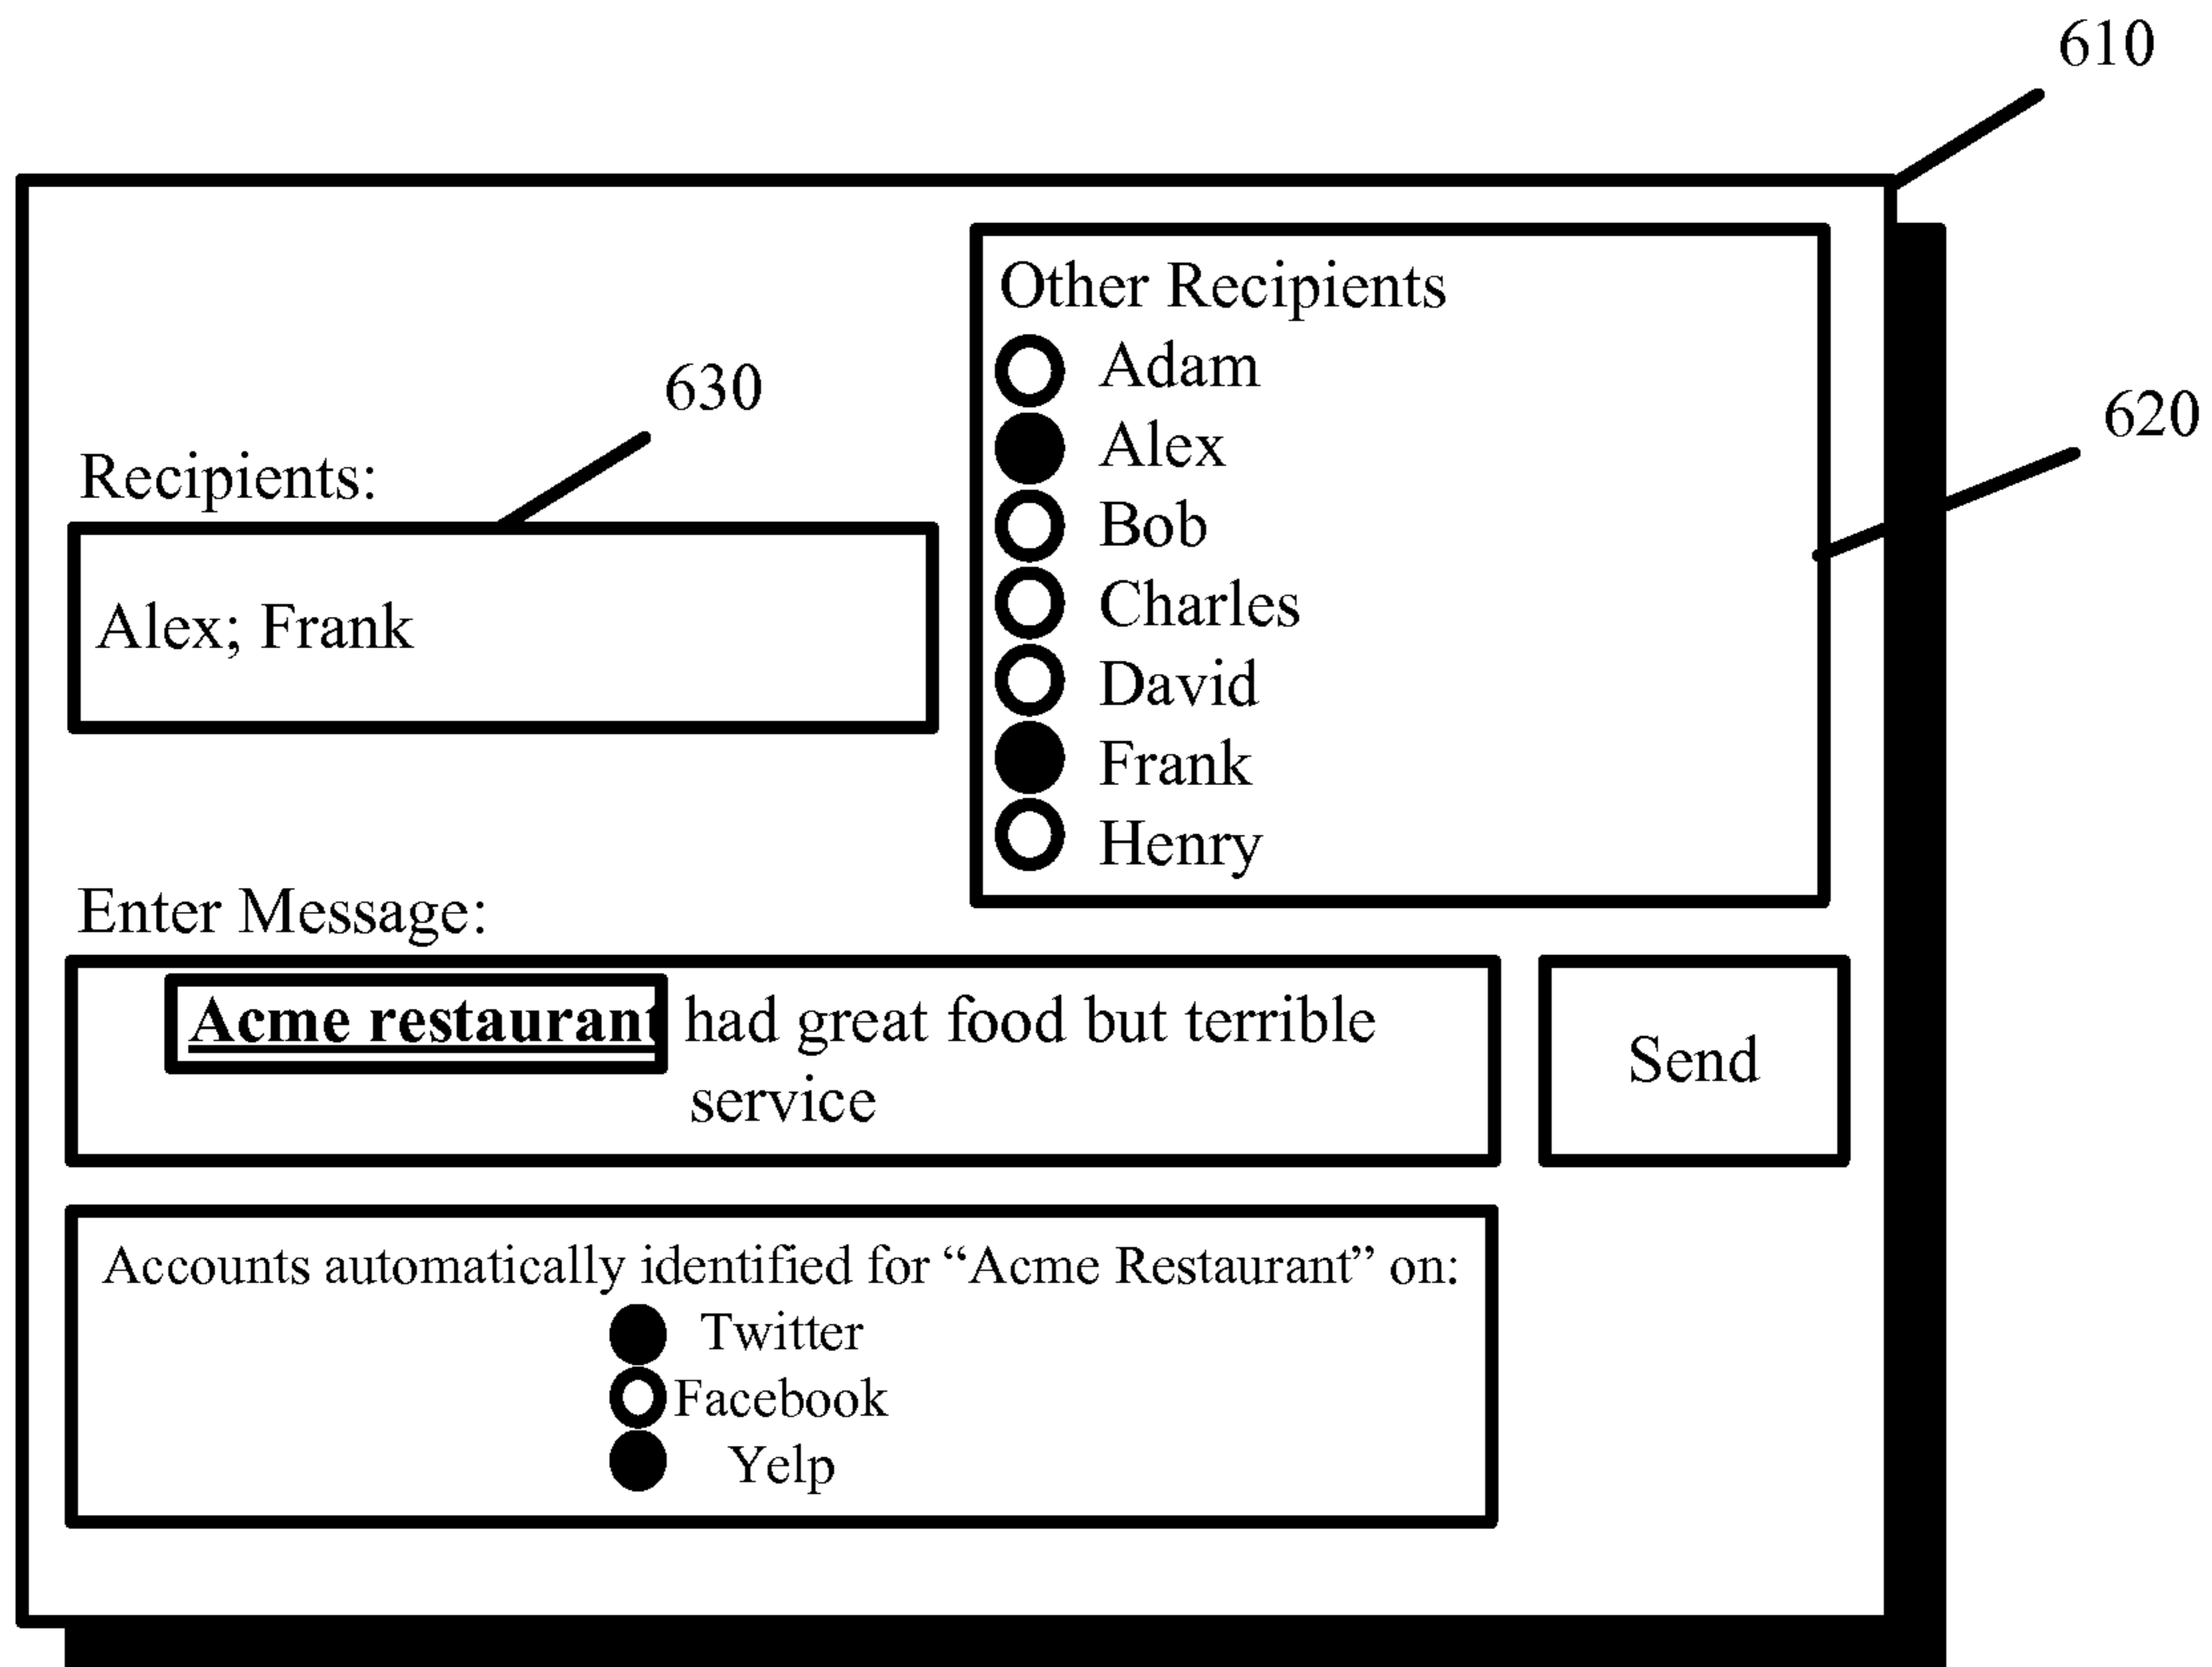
610

Other Recipients
Adam
Alex
Bob
Charles
David
Frank
Henry

630

620

Recipients:

Alex; Frank

Enter Message:

**Acme restaurant** had great food but terrible service

Send

Accounts automatically identified for “Acme Restaurant” on:
Twitter
Facebook
Yelp